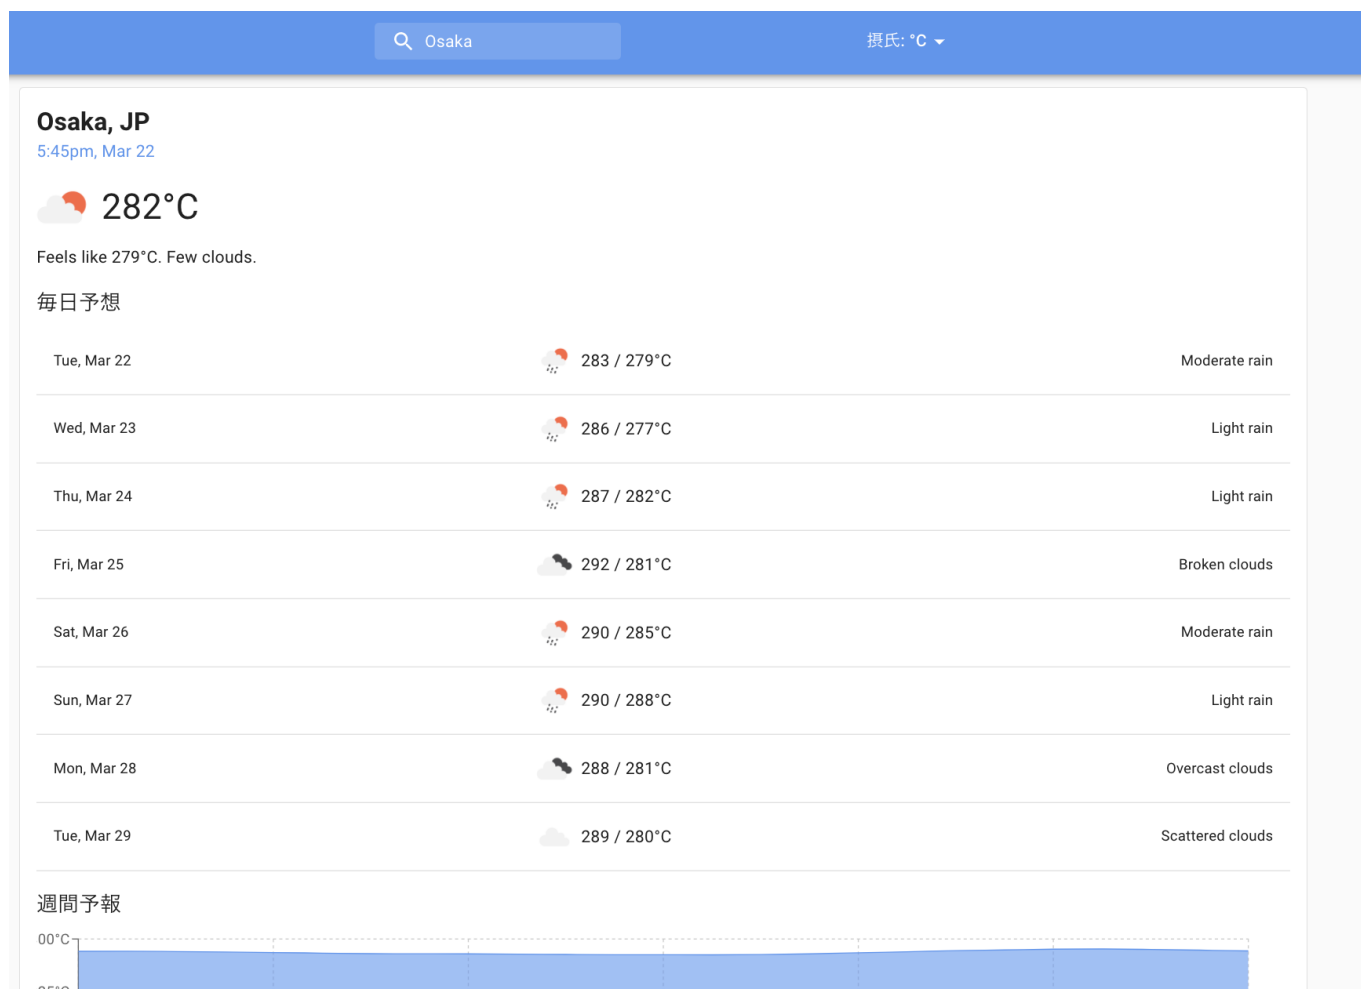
Osaka

摂氏: °C

Osaka, JP

5:45pm, Mar 22

282°C

Feels like 279°C. Few clouds.

毎日予想

| Tue, Mar 22 | 283 / 279°C | Moderate rain |
|---|---|---|
| Wed, Mar 23 | 286 / 277°C | Light rain |
| Thu, Mar 24 | 287 / 282°C | Light rain |
| Fri, Mar 25 | 292 / 281°C | Broken clouds |
| Sat, Mar 26 | 290 / 285°C | Moderate rain |
| Sun, Mar 27 | 290 / 288°C | Light rain |
| Mon, Mar 28 | 288 / 281°C | Overcast clouds |
| Tue, Mar 29 | 289 / 280°C | Scattered clouds |

週間予報

00°C

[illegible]